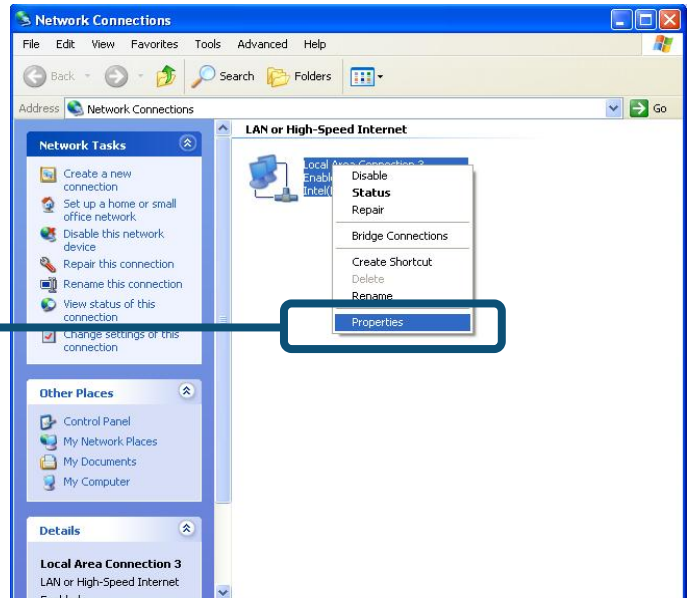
Network Connections

File Edit View Favorites Tools Advanced Help

Back Search Folders

Address Network Connections Go

Network Tasks

Create a new connection
Set up a home or small office network
Disable this network device
Repair this connection
Rename this connection
View status of this connection
Change settings of this connection

Other Places

Control Panel
My Network Places
My Documents
My Computer

Details

Local Area Connection 3
LAN or High-Speed Internet

LAN or High-Speed Internet

Local Area Connection 3
Enable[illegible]
Intel([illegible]

Disable
Status
Repair
Bridge Connections
Create Shortcut
Delete
Rename
Properties